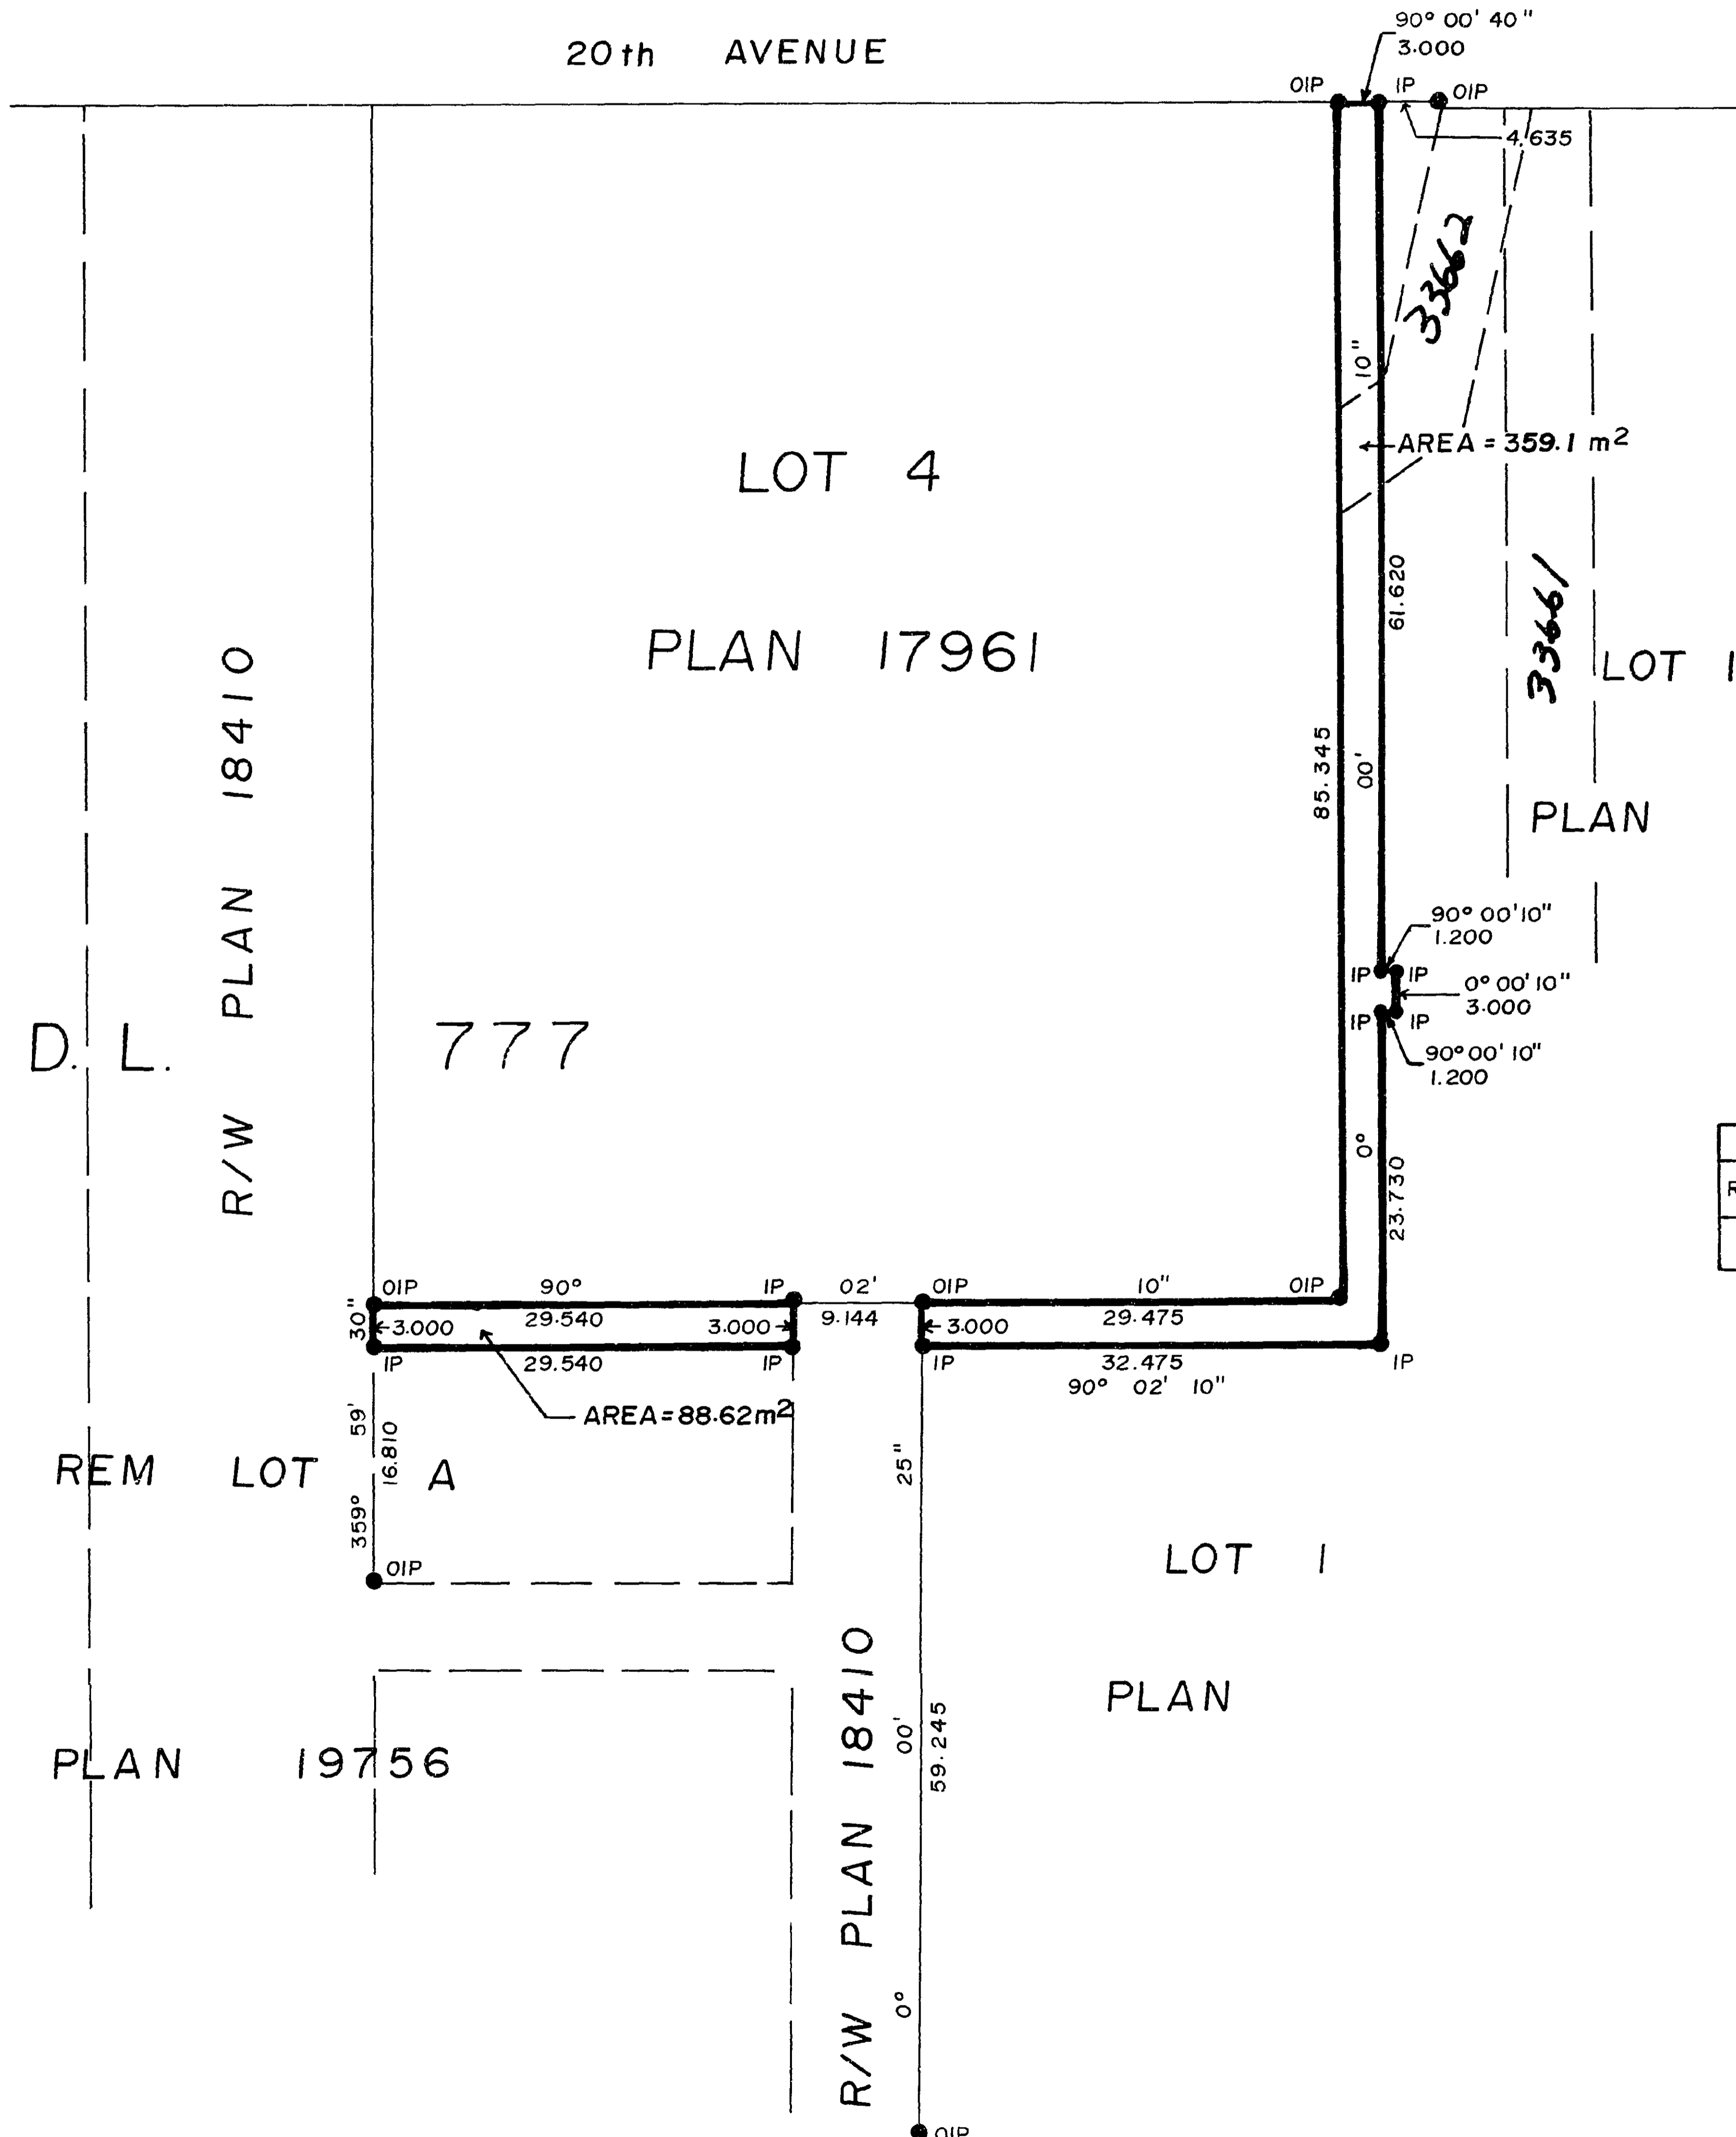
20th AVENUE

90° 00' 40"
3.000

OIP IP OIP

4.635

33662

10"

AREA = 359.1 m$^2$

61.620

LOT 4

PLAN 17961

33661

LOT I

PLAN

85.345

00'

R/W PLAN 18410

90° 00'10"
1.200

IP IP

0° 00' 10"
3.000

IP IP

90° 00' 10"
1.200

D. L. 777

0°

23.730

OIP 90° IP 02' OIP 10" OIP

30"

3.000 29.540 3.000 9.144 3.000 29.475

IP 29.540 IP IP 32.475 IP

90° 02' 10"

AREA = 88.62m$^2$

59'

16.810

359°

25"

REM LOT A

OIP

LOT I

PLAN

PLAN 19756

R/W PLAN 18410

00'

59.245

0°

OIP